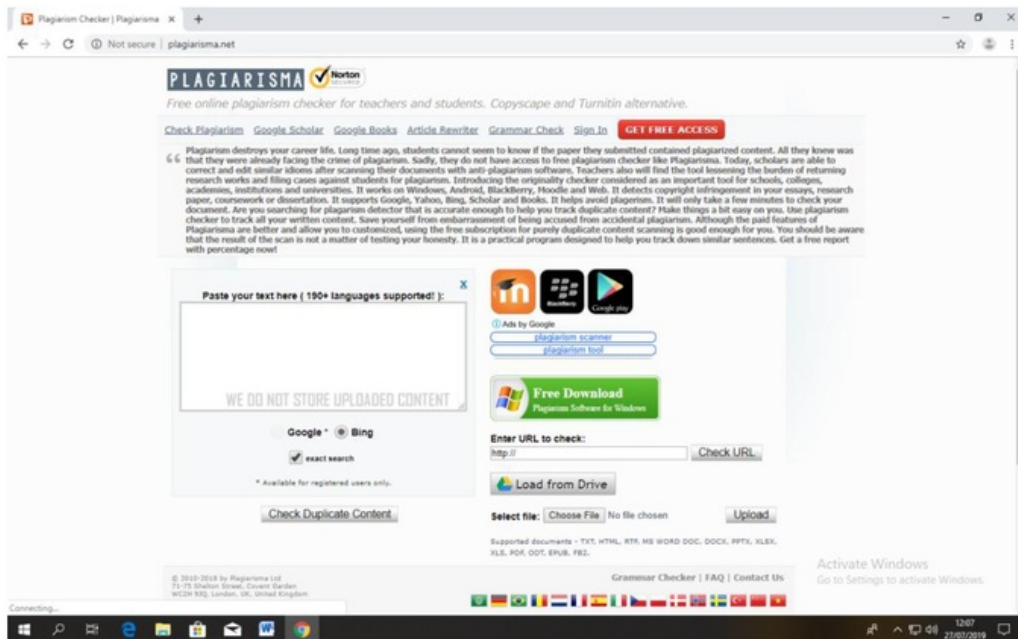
Plagiarism Checker | Plagiarisma ×

Not secure | plagiarisma.net

PLAGIARISMA Norton

Free online plagiarism checker for teachers and students. Copyscape and Turnitin alternative.

Check Plagiarism Google Scholar Google Books Article Rewriter Grammar Check Sign In GET FREE ACCESS

Plagiarism destroys your career life. Long time ago, students cannot seem to know if the paper they submitted contained plagiarized content. All they knew was that they were already facing the crime of plagiarism. Sadly, they do not have access to free plagiarism checker like Plagiarisma. Today, scholars are able to correct and edit similar idioms after scanning their documents with anti-plagiarism software. Teachers also will find the tool lessening the burden of returning research works and filing cases against students for plagiarism. Introducing the originality checker considered as an important tool for schools, colleges, academies, institutions and universities. It works on Windows, Android, BlackBerry, Moodle and Web. It detects copyright infringement in your essays, research paper, coursework or dissertation. It supports Google, Yahoo, Bing, Scholar and Books. It helps avoid plagerism. It will only take a few minutes to check your document. Are you searching for plagiarism detector that is accurate enough to help you track duplicate content? Make things a bit easy on you. Use plagiarism checker to track all your written content. Save yourself from embarrassment of being accused from accidental plagiarism. Although the paid features of Plagiarisma are better and allow you to customized, using the free subscription for purely duplicate content scanning is good enough for you. You should be aware that the result of the scan is not a matter of testing your honesty. It is a practical program designed to help you track down similar sentences. Get a free report with percentage now!

x

Paste your text here ( 190+ languages supported! ):

WE DO NOT STORE UPLOADED CONTENT

Google * Bing

exact search

* Available for registered users only.

Check Duplicate Content

Ads by Google

plagiarism scanner

plagiarism tool

Free Download
Plagiarism Software for Windows

Enter URL to check:

http://

Check URL

Load from Drive

Select file: Choose File No file chosen Upload

Supported documents - TXT, HTML, RTF, MS WORD DOC, DOCX, PPTX, XLSX, XLS, PDF, ODT, EPUB, FB2.

© 2010-2019 by Plagiarisma Ltd
71-75 Shelton Street, Covent Garden
WC2H 9JQ, London, UK, United Kingdom

Grammar Checker | FAQ | Contact Us

Activate Windows
Go to Settings to activate Windows.

Connecting...

12:07
27/07/2019